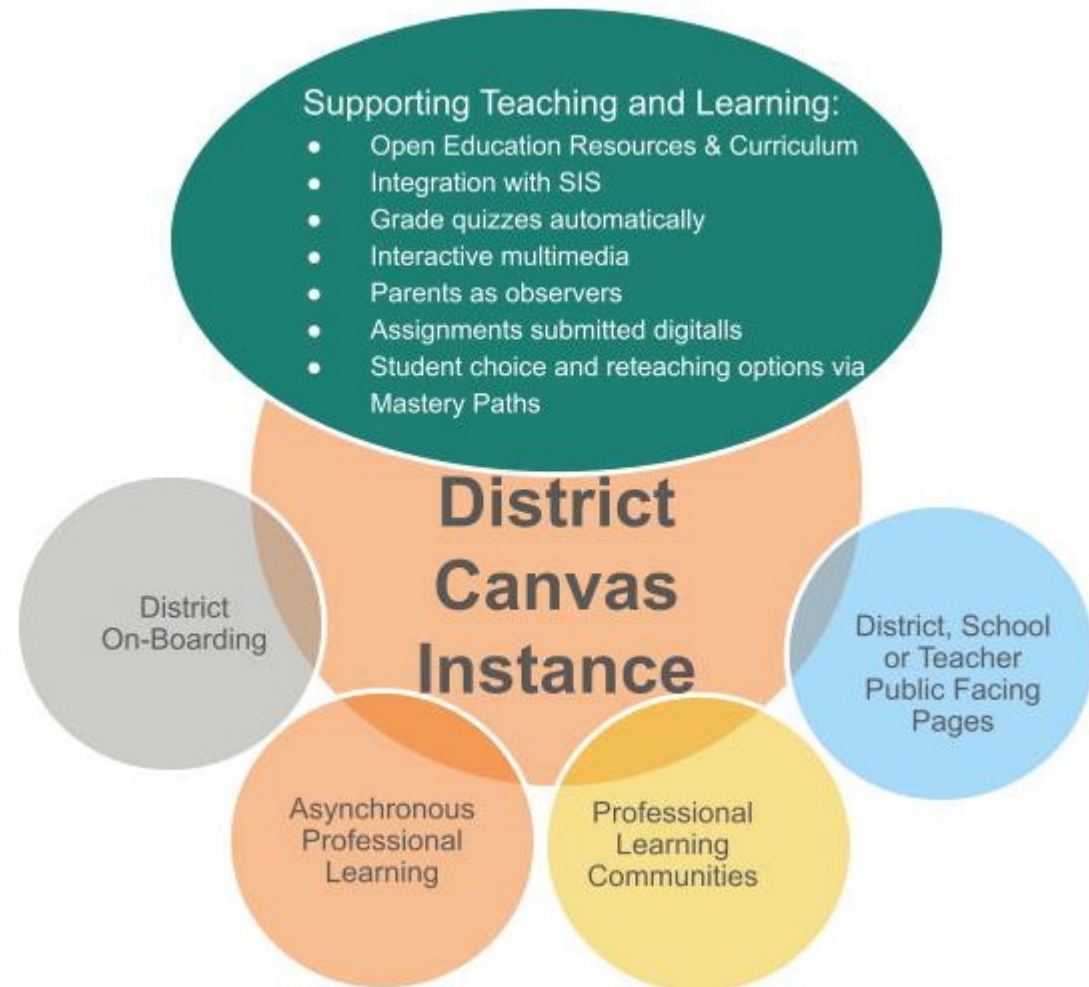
Supporting Teaching and Learning:

- Open Education Resources & Curriculum
- Integration with SIS
- Grade quizzes automatically
- Interactive multimedia
- Parents as observers
- Assignments submitted digitalls
- Student choice and reteaching options via Mastery Paths

District Canvas Instance

District On-Boarding

District, School or Teacher Public Facing Pages

Asynchronous Professional Learning

Professional Learning Communities